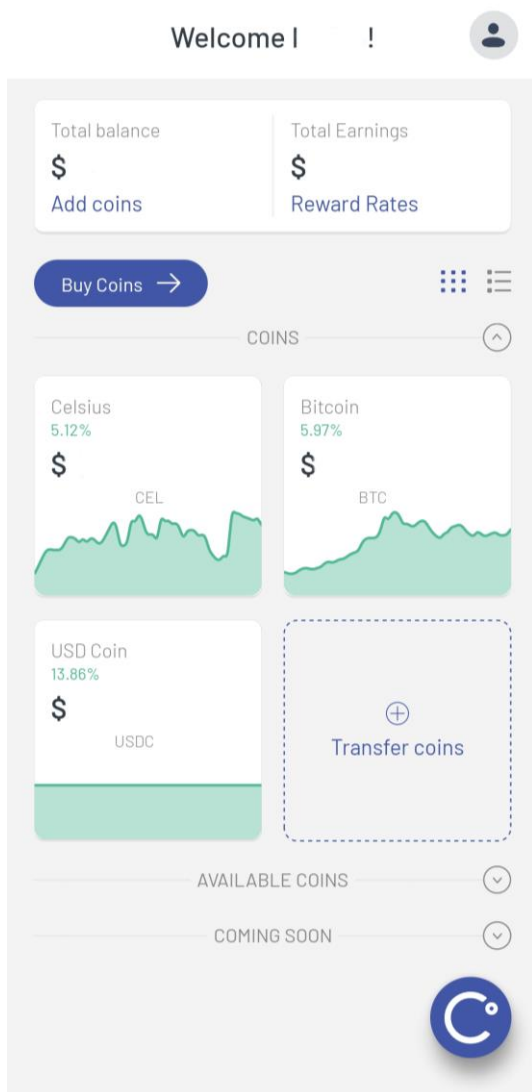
Welcome l !

Total balance
$
Add coins

Total Earnings
$
Reward Rates

Buy Coins →

COINS

Celsius
5.12%
$
CEL

Bitcoin
5.97%
$
BTC

USD Coin
13.86%
$
USDC

Transfer coins

AVAILABLE COINS

COMING SOON